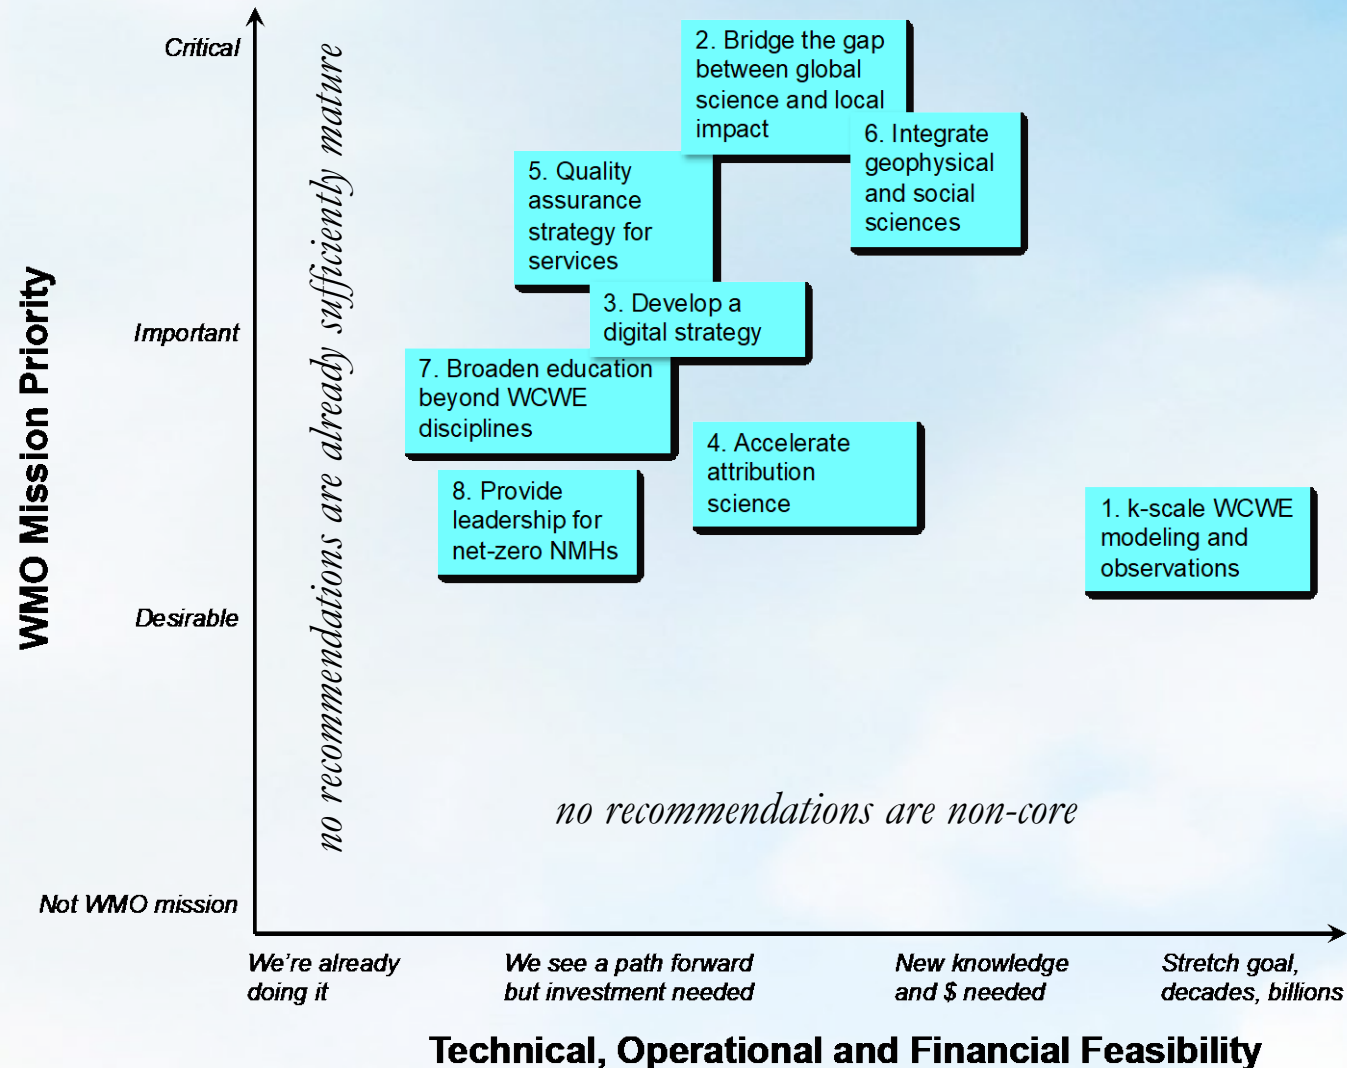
WMO Mission Priority

Critical

Important

Desirable

Not WMO mission

no recommendations are already sufficiently mature

2. Bridge the gap between global science and local impact

6. Integrate geophysical and social sciences

5. Quality assurance strategy for services

3. Develop a digital strategy

7. Broaden education beyond WCWE disciplines

4. Accelerate attribution science

8. Provide leadership for net-zero NMHs

1. k-scale WCWE modeling and observations

no recommendations are non-core

We're already doing it

We see a path forward but investment needed

New knowledge and $ needed

Stretch goal, decades, billions

Technical, Operational and Financial Feasibility